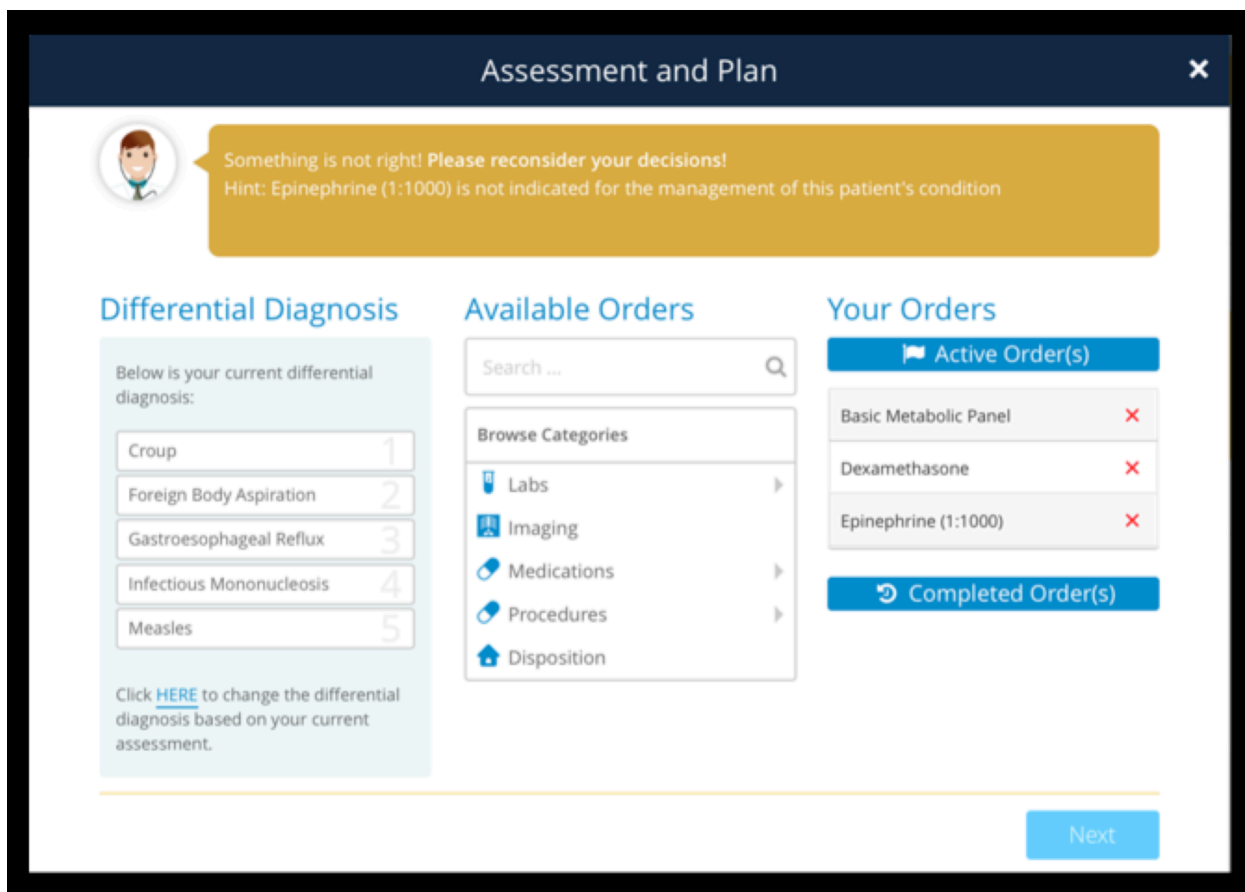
Assessment and Plan

×

Something is not right! **Please reconsider your decisions!**
Hint: Epinephrine (1:1000) is not indicated for the management of this patient's condition

Differential Diagnosis

Below is your current differential diagnosis:

Croup 1
Foreign Body Aspiration 2
Gastroesophageal Reflux 3
Infectious Mononucleosis 4
Measles 5

Click HERE to change the differential diagnosis based on your current assessment.

Available Orders

Search ...

Browse Categories
Labs
Imaging
Medications
Procedures
Disposition

Your Orders

Active Order(s)

Basic Metabolic Panel ×
Dexamethasone ×
Epinephrine (1:1000) ×

Completed Order(s)

Next